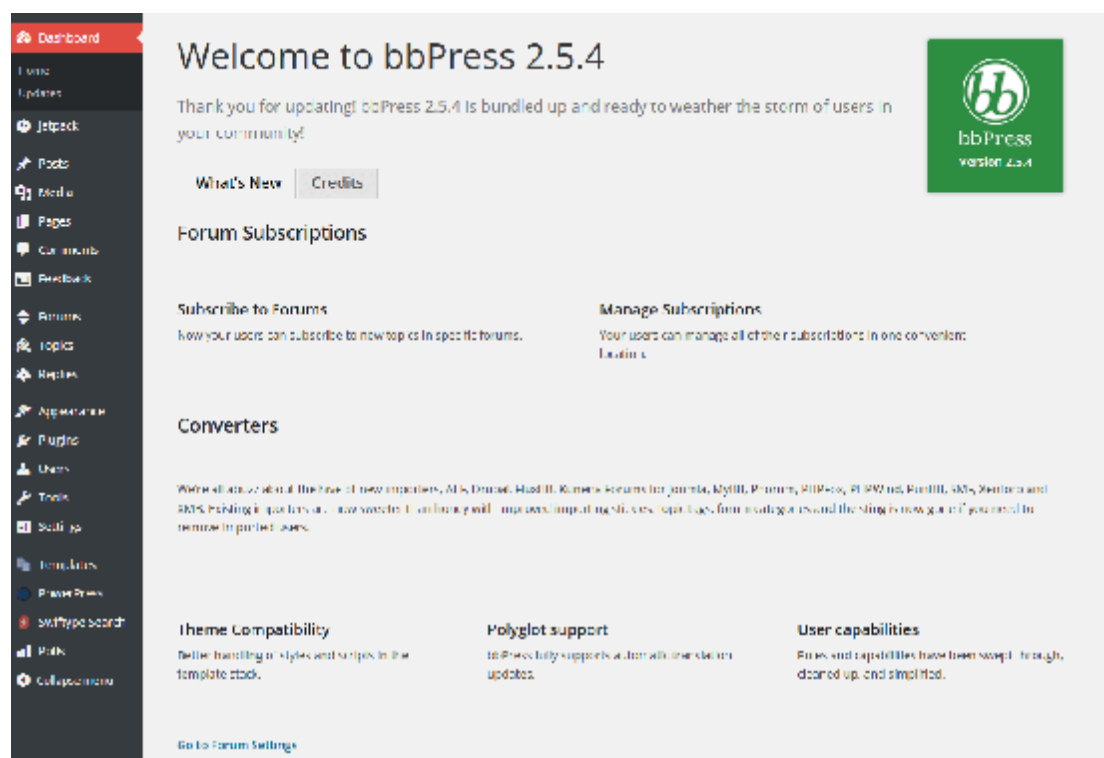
Dashboard
Home
Updates
Jetpack
Posts
Media
Pages
Comments
Feedback
Forums
Topics
Replies
Appearance
Plugins
Users
Tools
Settings
Templates
PowerPress
Swiftype Search
Polls
Collapse menu

Welcome to bbPress 2.5.4

Thank you for updating! bbPress 2.5.4 is bundled up and ready to weather the storm of users in your community!

bbPress
Version 2.5.4

What's New
Credits

Forum Subscriptions

Subscribe to Forums
Now your users can subscribe to new topics in specific forums.

Manage Subscriptions
Your users can manage all of their subscriptions in one convenient location.

Converters

We're all abuzz about the hive of new importers, AEF, Drupal, FluxBB, Kunena Forums for Joomla, MyBB, Phorum, PHPFox, PHPWind, PunBB, SMF, Xenforo and XMB. Existing importers are now sweeter than honey with improved importing stickies, topic tags, forum categories and the sting is now gone if you need to remove imported users.

Theme Compatibility
Better handling of styles and scripts in the template stack.

Polyglot support
bbPress fully supports automatic translation updates.

User capabilities
Roles and capabilities have been swept through, cleaned up, and simplified.

Go to Forum Settings